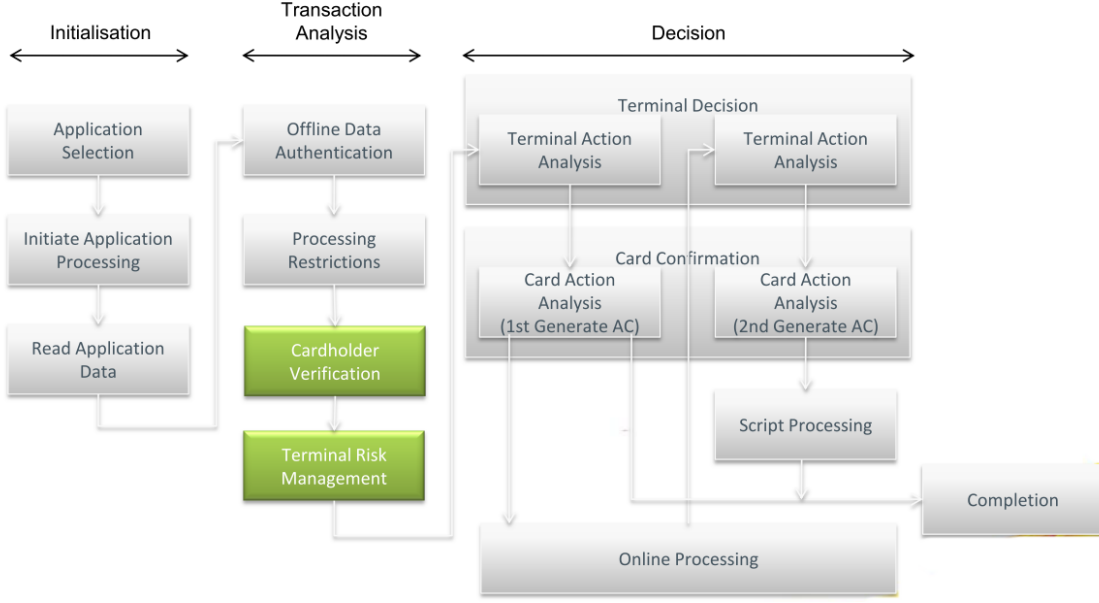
Initialisation

Transaction Analysis

Decision

Application Selection

Initiate Application Processing

Read Application Data

Offline Data Authentication

Processing Restrictions

Cardholder Verification

Terminal Risk Management

Terminal Decision

Terminal Action Analysis

Terminal Action Analysis

Card Confirmation

Card Action Analysis (1st Generate AC)

Card Action Analysis (2nd Generate AC)

Script Processing

Completion

Online Processing